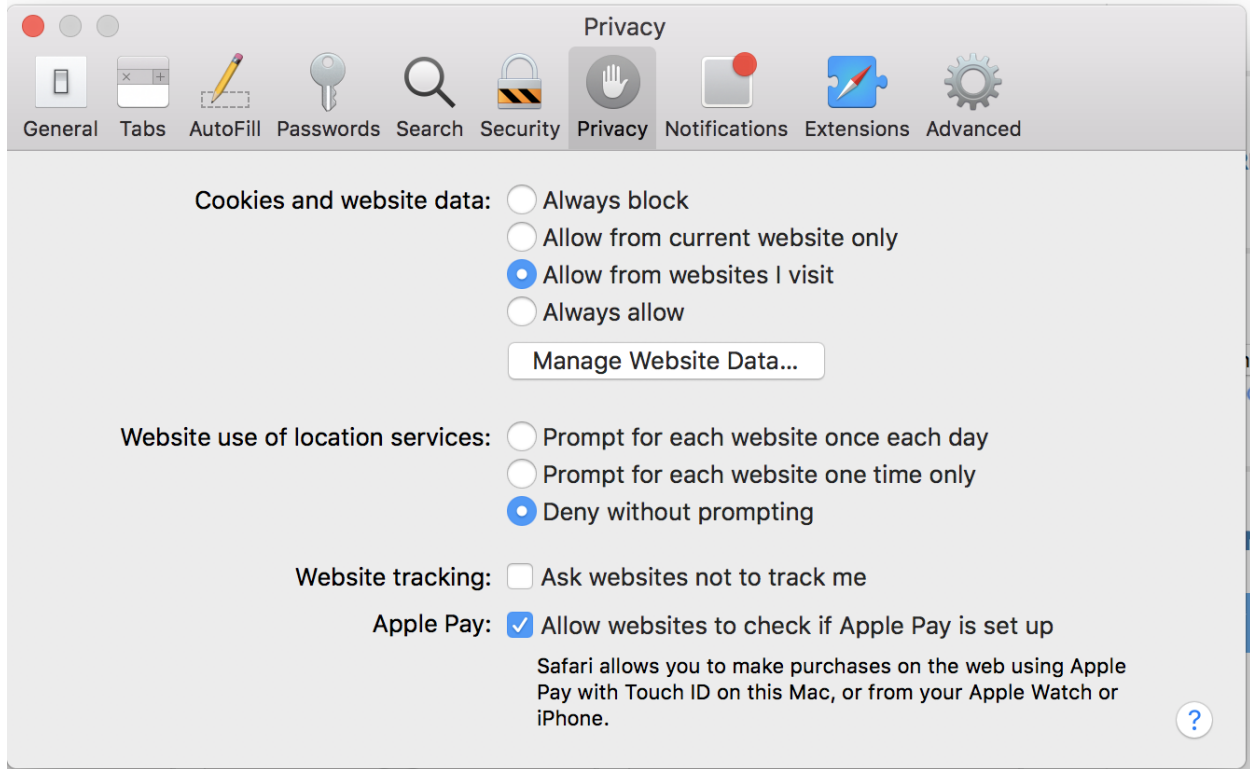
Privacy

General Tabs AutoFill Passwords Search Security Privacy Notifications Extensions Advanced

Cookies and website data: Always block
Allow from current website only
Allow from websites I visit
Always allow

Manage Website Data...

Website use of location services: Prompt for each website once each day
Prompt for each website one time only
Deny without prompting

Website tracking: Ask websites not to track me

Apple Pay: Allow websites to check if Apple Pay is set up

Safari allows you to make purchases on the web using Apple Pay with Touch ID on this Mac, or from your Apple Watch or iPhone.

?